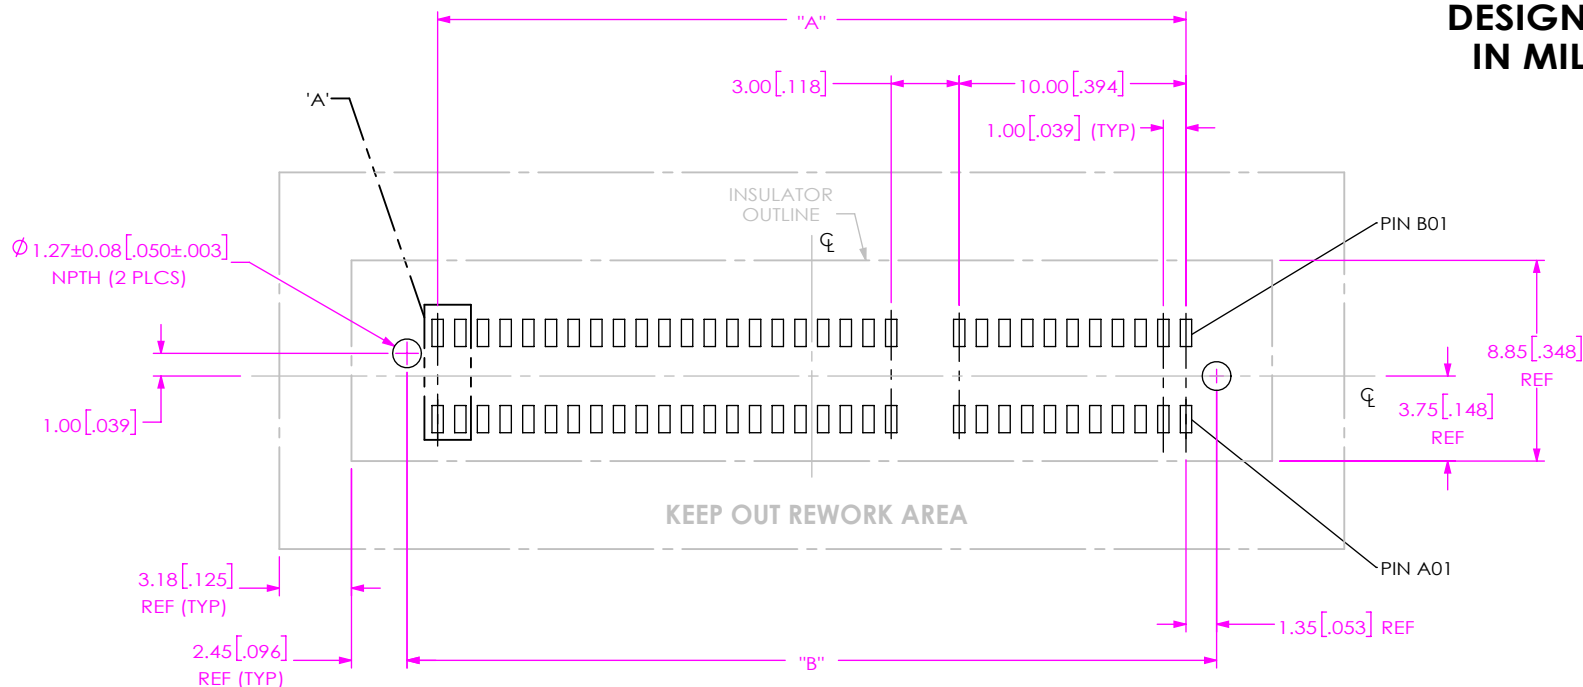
DESIGN
IN MIL

"A"

3.00[.118]

10.00[.394]

1.00[.039] (TYP)

'A'

INSULATOR
OUTLINE

℄

PIN B01

$\varnothing$1.27±0.08[.050±.003]
NPTH (2 PLCS)

8.85[.348]
REF

1.00[.039]

℄

3.75[.148]
REF

KEEP OUT REWORK AREA

PIN A01

3.18[.125]
REF (TYP)

1.35[.053] REF

2.45[.096]
REF (TYP)

"B"